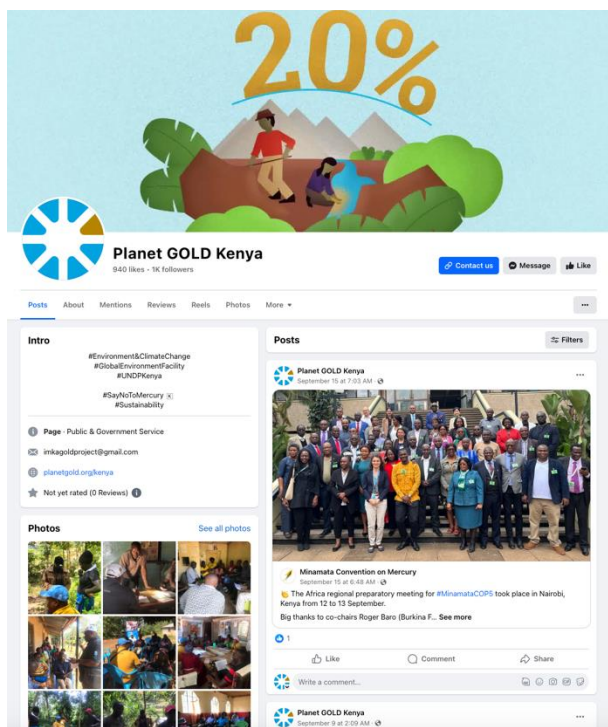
20%

Planet GOLD Kenya
940 likes • 1K followers

Contact us
Message
Like

Posts
About
Mentions
Reviews
Reels
Photos
More ▾
···

Intro
#Environment&ClimateChange
#GlobalEnvironmentFacility
#UNDPKenya

#SayNoToMercury
#Sustainability

Page · Public & Government Service
imkagoldproject@gmail.com
planetgold.org/kenya
Not yet rated (0 Reviews)

Photos
See all photos

Posts
Filters

Planet GOLD Kenya
September 15 at 7:03 AM ·
···

Minamata Convention on Mercury
September 15 at 6:48 AM ·
The Africa regional preparatory meeting for #MinamataCOP5 took place in Nairobi, Kenya from 12 to 13 September.
Big thanks to co-chairs Roger Baro (Burkina F... See more

1
Like
Comment
Share

Write a comment...

Planet GOLD Kenya
September 9 at 2:09 AM ·
···